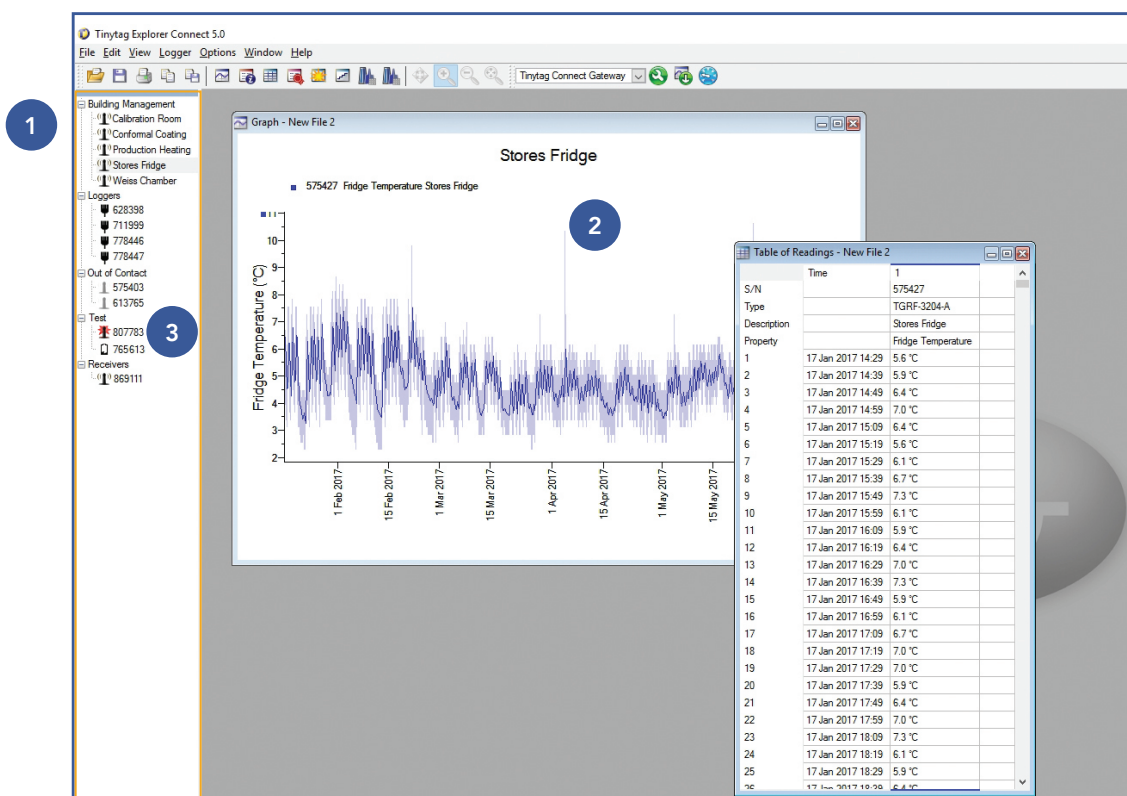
Tinytag Explorer Connect 5.0

File Edit View Logger Options Window Help

Tinytag Connect Gateway

1

Building Management
Calibration Room
Conformal Coating
Production Heating
Stores Fridge
Weiss Chamber
Loggers
628398
711999
778446
778447
Out of Contact
575403
613765
Test
807783
765613
Receivers
869111

3

Graph - New File 2

Stores Fridge

575427 Fridge Temperature Stores Fridge

2

Fridge Temperature (°C)

10
9
8
7
6
5
4
3
2

1 Feb 2017
15 Feb 2017
1 Mar 2017
15 Mar 2017
1 Apr 2017
15 Apr 2017
1 May 2017
15 May 2017

Table of Readings - New File 2

| | Time | 1 |
|---|---|---|
| S/N | | 575427 |
| Type | | TGRF-3204-A |
| Description | | Stores Fridge |
| Property | | Fridge Temperature |
| 1 | 17 Jan 2017 14:29 | 5.6 °C |
| 2 | 17 Jan 2017 14:39 | 5.9 °C |
| 3 | 17 Jan 2017 14:49 | 6.4 °C |
| 4 | 17 Jan 2017 14:59 | 7.0 °C |
| 5 | 17 Jan 2017 15:09 | 6.4 °C |
| 6 | 17 Jan 2017 15:19 | 5.6 °C |
| 7 | 17 Jan 2017 15:29 | 6.1 °C |
| 8 | 17 Jan 2017 15:39 | 6.7 °C |
| 9 | 17 Jan 2017 15:49 | 7.3 °C |
| 10 | 17 Jan 2017 15:59 | 6.1 °C |
| 11 | 17 Jan 2017 16:09 | 5.9 °C |
| 12 | 17 Jan 2017 16:19 | 6.4 °C |
| 13 | 17 Jan 2017 16:29 | 7.0 °C |
| 14 | 17 Jan 2017 16:39 | 7.3 °C |
| 15 | 17 Jan 2017 16:49 | 5.9 °C |
| 16 | 17 Jan 2017 16:59 | 6.1 °C |
| 17 | 17 Jan 2017 17:09 | 6.7 °C |
| 18 | 17 Jan 2017 17:19 | 7.0 °C |
| 19 | 17 Jan 2017 17:29 | 7.0 °C |
| 20 | 17 Jan 2017 17:39 | 5.9 °C |
| 21 | 17 Jan 2017 17:49 | 6.4 °C |
| 22 | 17 Jan 2017 17:59 | 7.0 °C |
| 23 | 17 Jan 2017 18:09 | 7.3 °C |
| 24 | 17 Jan 2017 18:19 | 6.1 °C |
| 25 | 17 Jan 2017 18:29 | 5.9 °C |
| 26 | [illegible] | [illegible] |